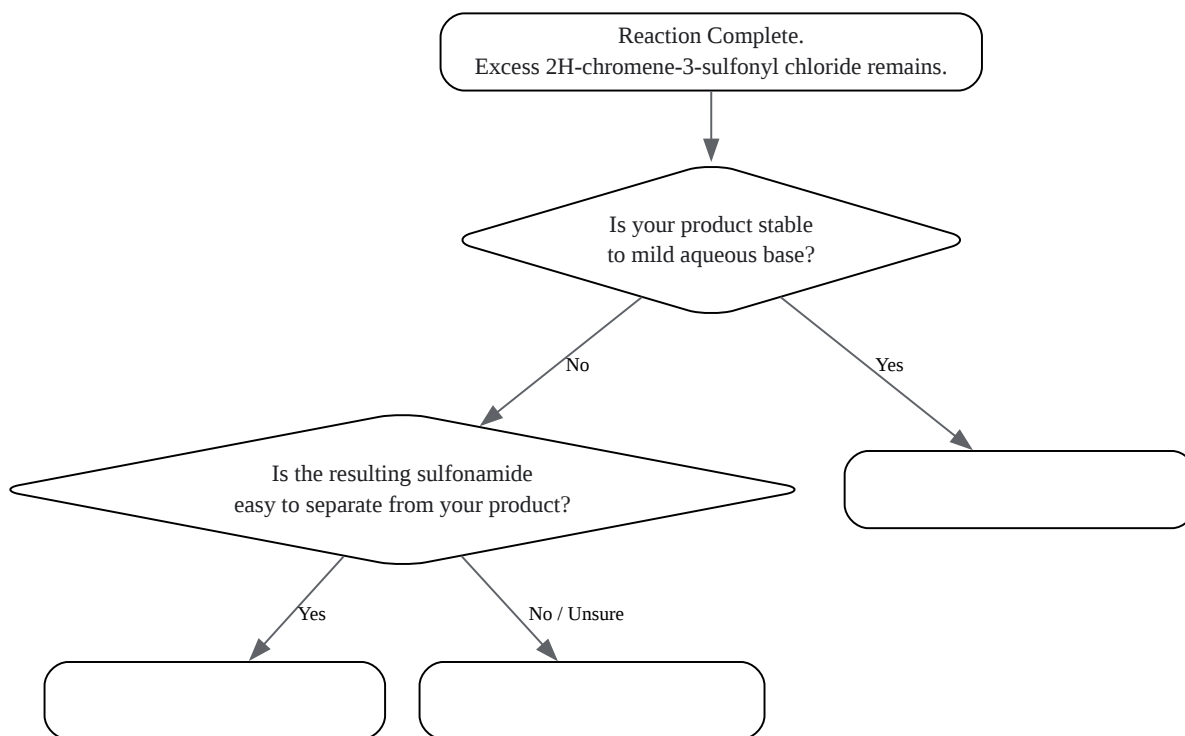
Reaction Complete.
Excess 2H-chromene-3-sulfonyl chloride remains.

Is your product stable
to mild aqueous base?

No

Yes

Is the resulting sulfonamide
easy to separate from your product?

Yes

No / Unsure